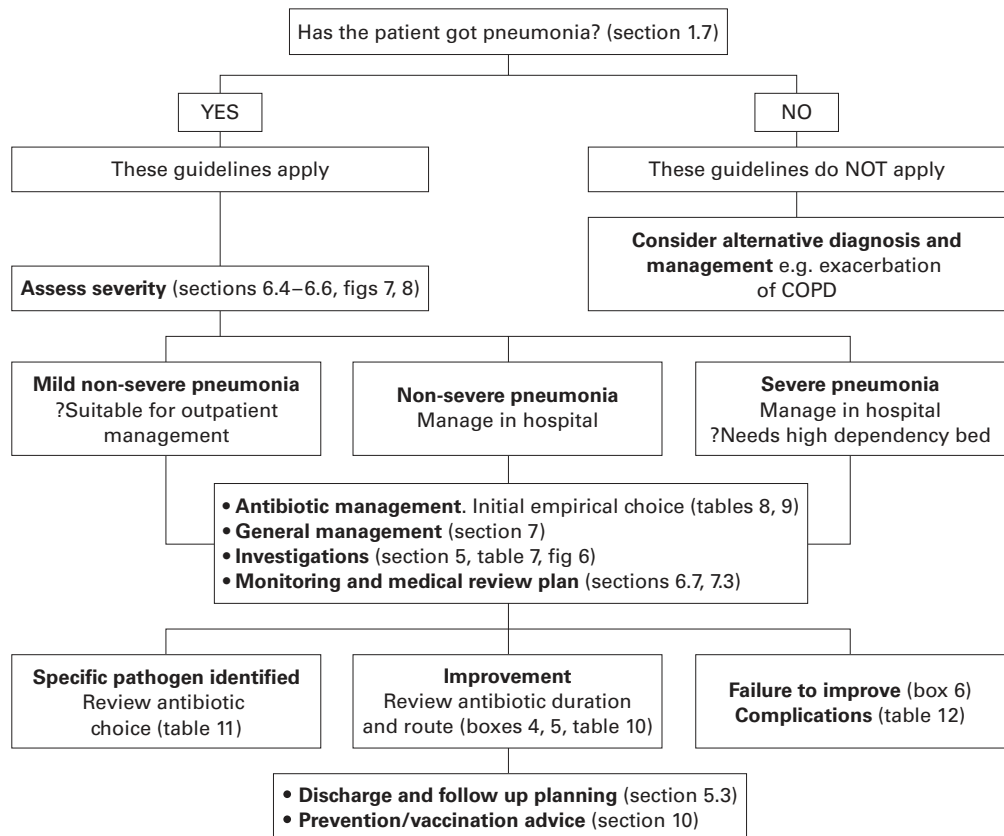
Has the patient got pneumonia? (section 1.7)

YES

NO

These guidelines apply

These guidelines do NOT apply

Consider alternative diagnosis and management e.g. exacerbation of COPD

Assess severity (sections 6.4–6.6, figs 7, 8)

Mild non-severe pneumonia ?Suitable for outpatient management

Non-severe pneumonia Manage in hospital

Severe pneumonia Manage in hospital ?Needs high dependency bed

• Antibiotic management. Initial empirical choice (tables 8, 9)
• General management (section 7)
• Investigations (section 5, table 7, fig 6)
• Monitoring and medical review plan (sections 6.7, 7.3)

Specific pathogen identified Review antibiotic choice (table 11)

Improvement Review antibiotic duration and route (boxes 4, 5, table 10)

Failure to improve (box 6) Complications (table 12)

• Discharge and follow up planning (section 5.3)
• Prevention/vaccination advice (section 10)